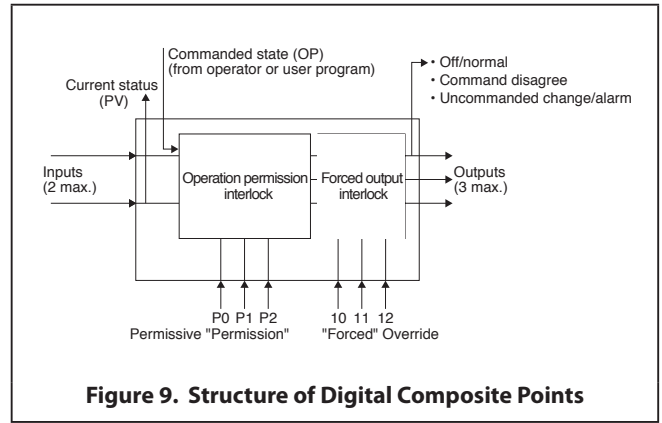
Commanded state (OP)
(from operator or user program)

Current status
(PV)

• Off/normal
• Command disagree
• Uncommanded change/alarm

Inputs
(2 max.)

Operation permission
interlock

Forced output
interlock

Outputs
(3 max.)

P0 P1 P2
Permissive "Permission"

10 11 12
"Forced" Override

Figure 9. Structure of Digital Composite Points